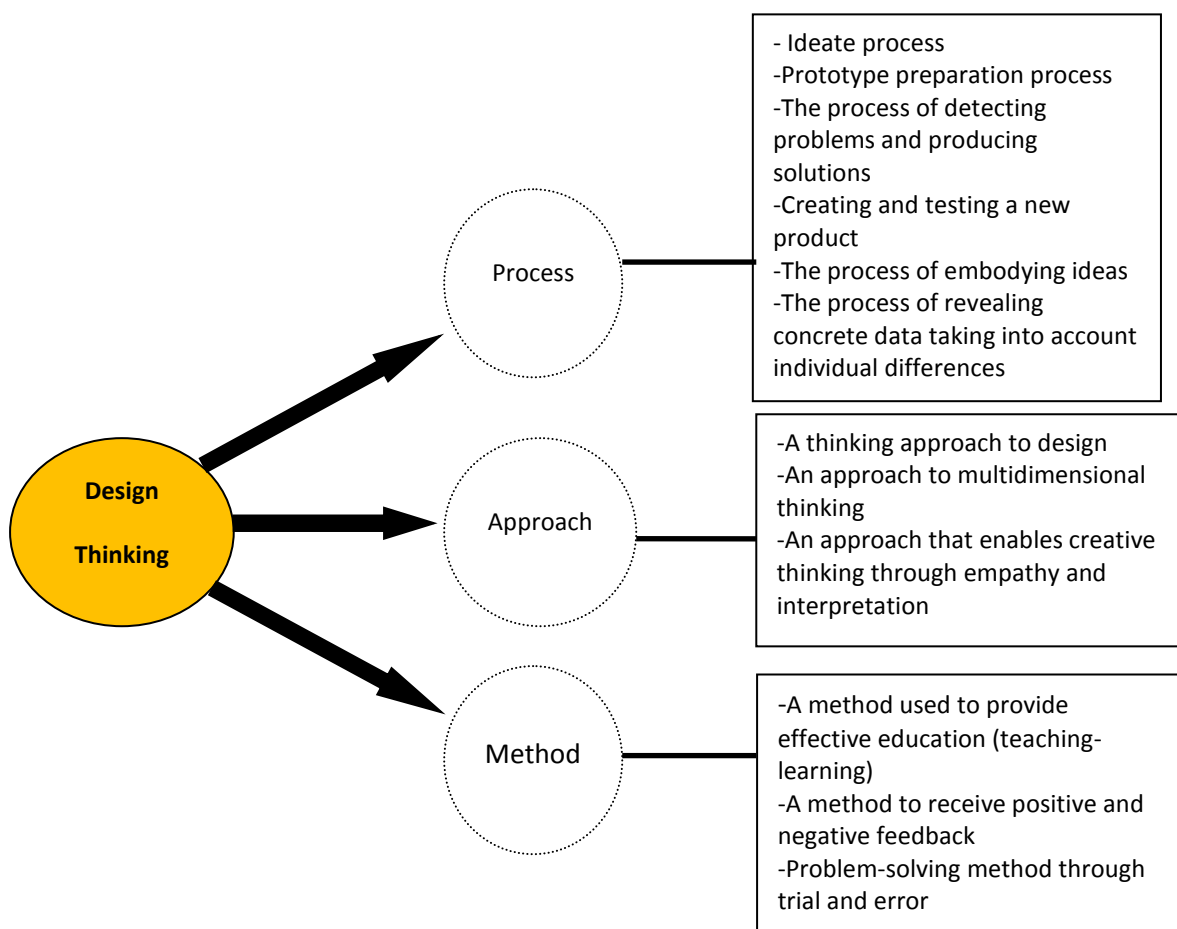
Design Thinking

Process

- Ideate process
-Prototype preparation process
-The process of detecting problems and producing solutions
-Creating and testing a new product
-The process of embodying ideas
-The process of revealing concrete data taking into account individual differences

Approach

-A thinking approach to design
-An approach to multidimensional thinking
-An approach that enables creative thinking through empathy and interpretation

Method

-A method used to provide effective education (teaching-learning)
-A method to receive positive and negative feedback
-Problem-solving method through trial and error